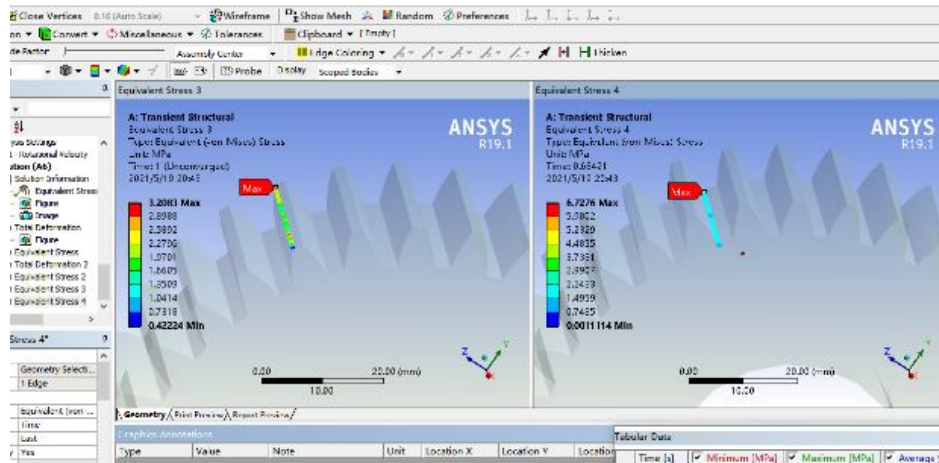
Close Vertices 0.16 (Auto Scale) Wireframe Show Mesh Random Preferences
on ▾ Convert ▾ Miscellaneous ▾ Tolerances Clipboard ▾ [Empty]
de Factor Assembly Center ▾ Edge Coloring ▾ Thicken
Probe Display Scoped Bodies ▾

Equivalent Stress 3
A: Transient Structural
Equivalent Stress 3
Type: Equivalent (von-Mises) Stress
Unit: MPa
Time: 1 (Unconverged)
2021/5/19 20:45
ANSYS
R19.1
Max
3.2081 Max
2.8988
2.5852
2.2706
1.9701
1.6605
1.3509
1.0414
0.7318
0.42224 Min
0.00 10.00 20.00 (mm)

Equivalent Stress 4
A: Transient Structural
Equivalent Stress 4
Type: Equivalent (von-Mises) Stress
Unit: MPa
Time: 0.65421
2021/5/19 22:43
ANSYS
R19.1
Max
6.7276 Max
5.9802
5.2329
4.4855
3.7381
2.9907
2.2433
1.4959
0.7485
0.0011114 Min
0.00 10.00 20.00 (mm)

ysis Settings
Rotational Velocity
ution (A6)
Solution Information
Equivalent Stress
Figure
Image
Total Deformation
Figure
Equivalent Stress
Total Deformation 2
Equivalent Stress 2
Equivalent Stress 3
Equivalent Stress 4

Stress 4"
Geometry Selecti...
1 Edge
Equivalent (von ...
Time
Last
Yes

Geometry Print Preview Report Preview
Graphics Annotations
| Type | Value | Note | Unit | Location X | Location Y | Location |
Tabular Data
Time [s] Minimum [MPa] Maximum [MPa] Average